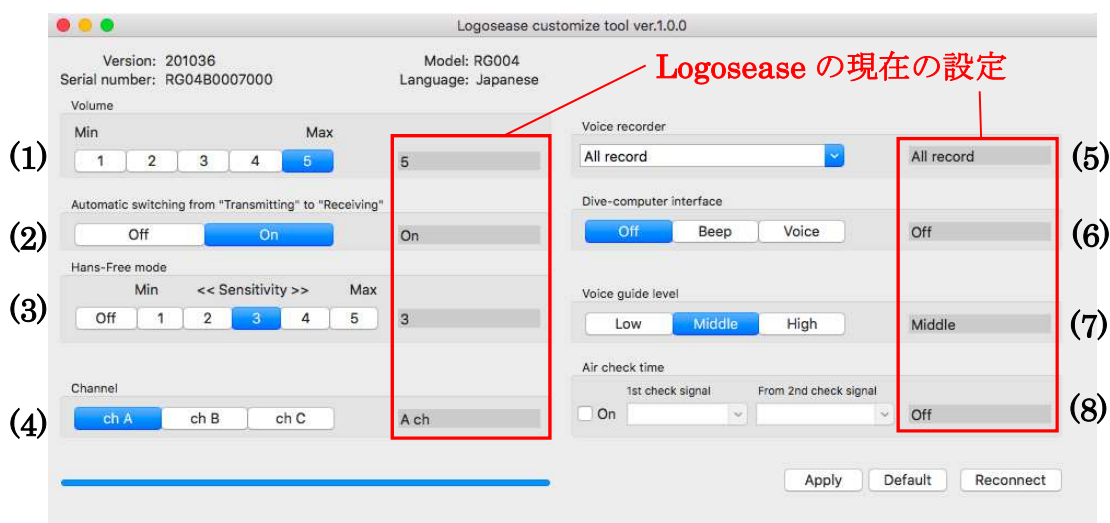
Logosease customize tool ver.1.0.0

Version: 201036
Serial number: RG04B0007000

Model: RG004
Language: Japanese

Logosease の現在の設定

Volume
Min Max
(1) 1 2 3 4 5
5

Automatic switching from "Transmitting" to "Receiving"
(2) Off On
On

Hans-Free mode
Min << Sensitivity >> Max
(3) Off 1 2 3 4 5
3

Channel
(4) ch A ch B ch C
A ch

Voice recorder
All record
All record (5)

Dive-computer interface
Off Beep Voice
Off (6)

Voice guide level
Low Middle High
Middle (7)

Air check time
1st check signal From 2nd check signal
On
Off (8)

Apply Default Reconnect